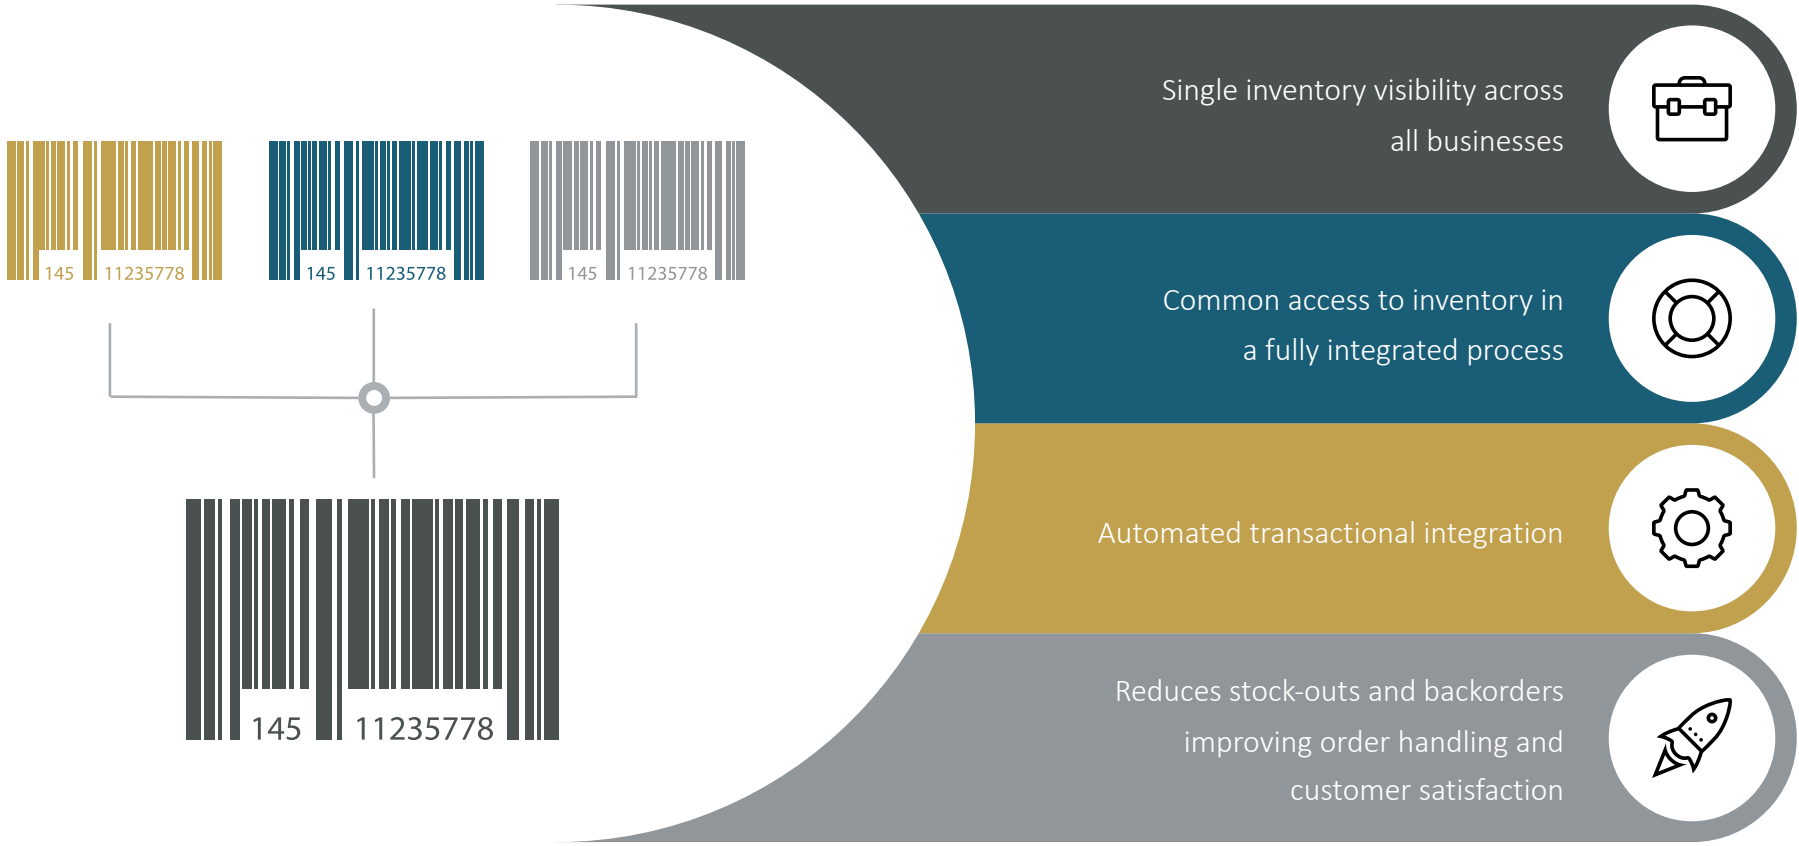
145 11235778

145 11235778

145 11235778

145 11235778

Single inventory visibility across all businesses

Common access to inventory in a fully integrated process

Automated transactional integration

Reduces stock-outs and backorders improving order handling and customer satisfaction